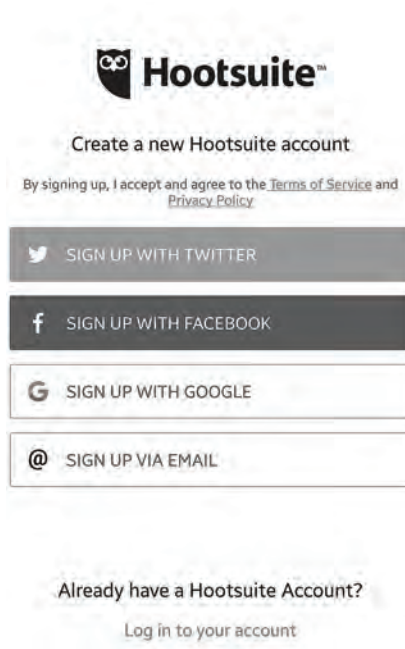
Hootsuite™

Create a new Hootsuite account

By signing up, I accept and agree to the Terms of Service and Privacy Policy

SIGN UP WITH TWITTER

SIGN UP WITH FACEBOOK

SIGN UP WITH GOOGLE

SIGN UP VIA EMAIL

Already have a Hootsuite Account?

Log in to your account